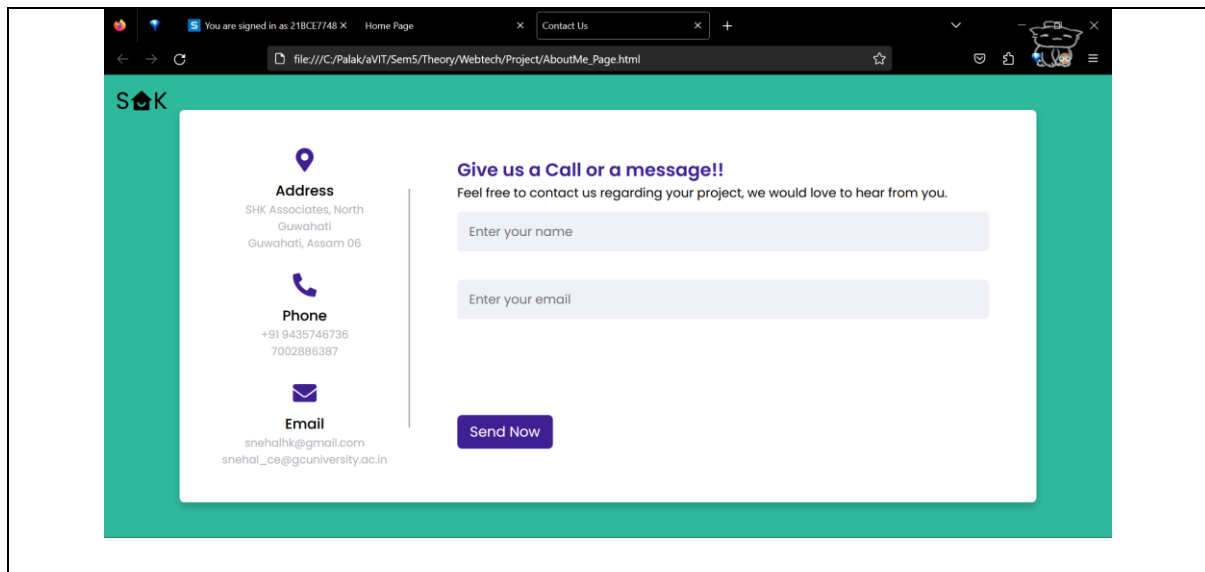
You are signed in as 21BCE7748 ×
Home Page ×
Contact Us ×
+

file:///C:/Palak/aVIT/Sem5/Theory/Webtech/Project/AboutMe_Page.html

SHK

Address
SHK Associates, North Guwahati
Guwahati, Assam 06

Phone
+91 9435746736
7002886387

Email
snehalhk@gmail.com
snehal_ce@gcuniversity.ac.in

Give us a Call or a message!!
Feel free to contact us regarding your project, we would love to hear from you.

Enter your name

Enter your email

Send Now